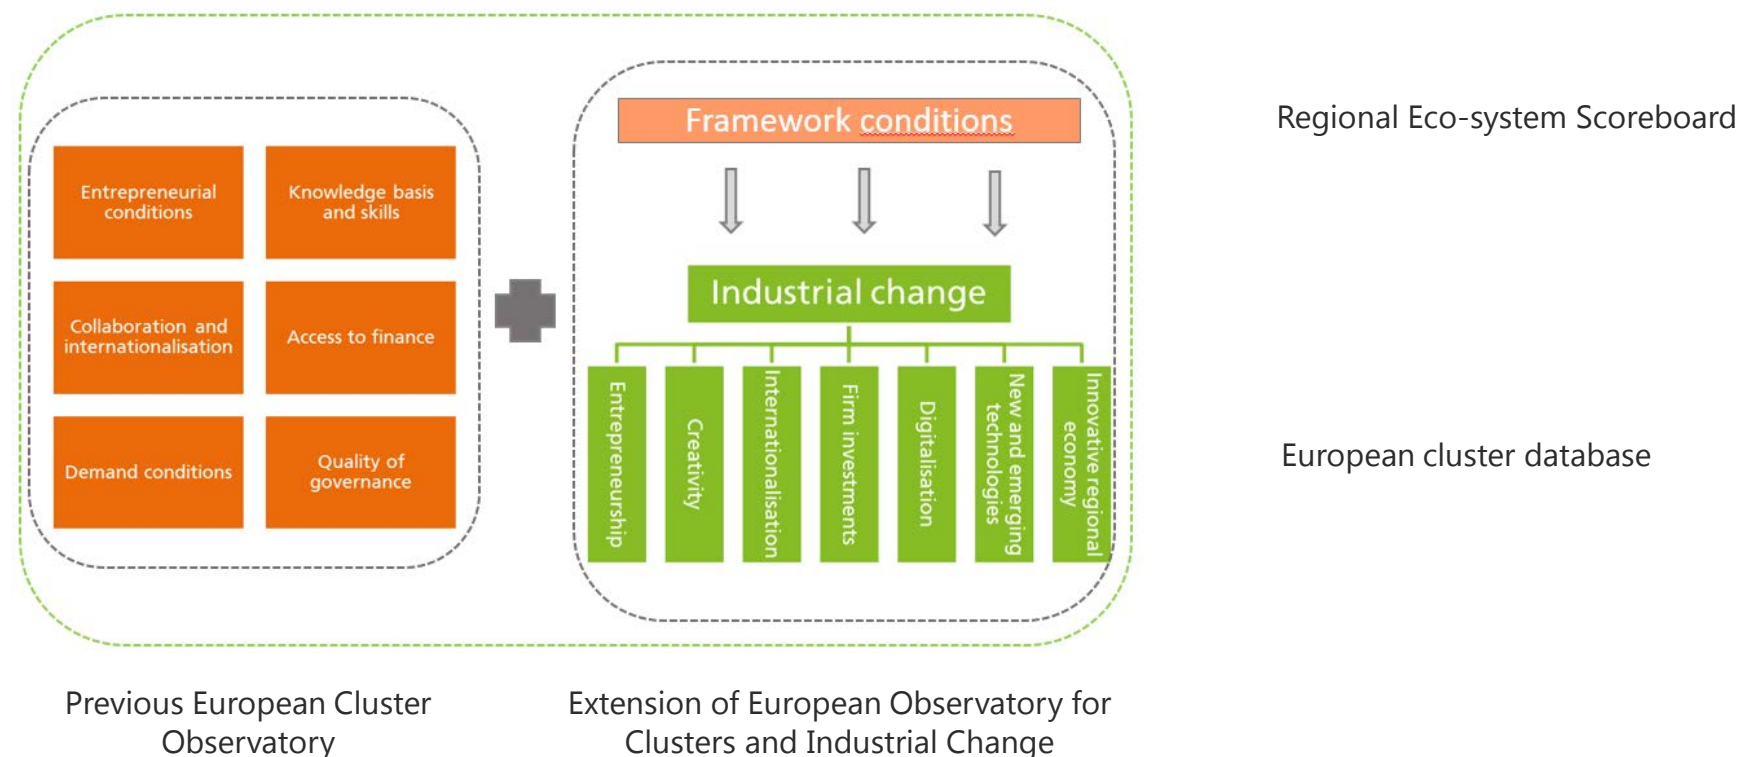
Entrepreneurial conditions

Knowledge basis and skills

Collaboration and internationalisation

Access to finance

Demand conditions

Quality of governance

Framework conditions

Industrial change

Entrepreneurship

Creativity

Internationalisation

Firm investments

Digitalisation

New and emerging technologies

Innovative regional economy

Regional Eco-system Scoreboard

European cluster database

Previous European Cluster Observatory

Extension of European Observatory for Clusters and Industrial Change